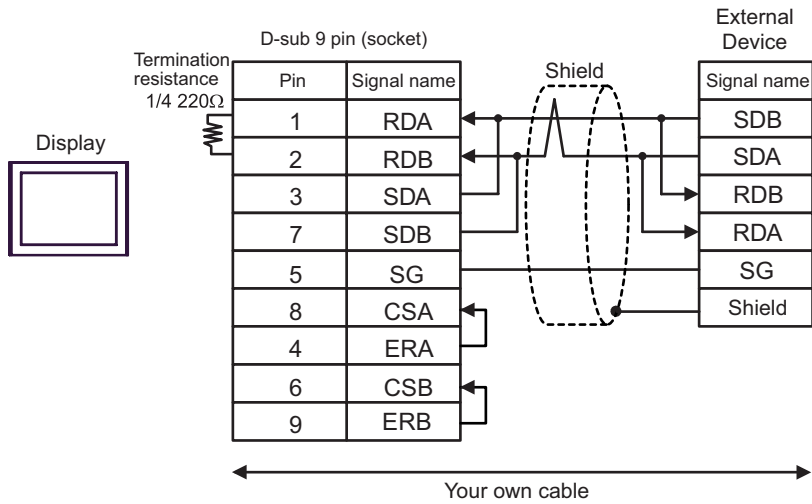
Display

Termination resistance 1/4 220Ω

D-sub 9 pin (socket)

| Pin | Signal name |
|---|---|
| 1 | RDA |
| 2 | RDB |
| 3 | SDA |
| 7 | SDB |
| 5 | SG |
| 8 | CSA |
| 4 | ERA |
| 6 | CSB |
| 9 | ERB |

Shield

External Device

| Signal name |
|---|
| SDB |
| SDA |
| RDB |
| RDA |
| SG |
| Shield |

Your own cable